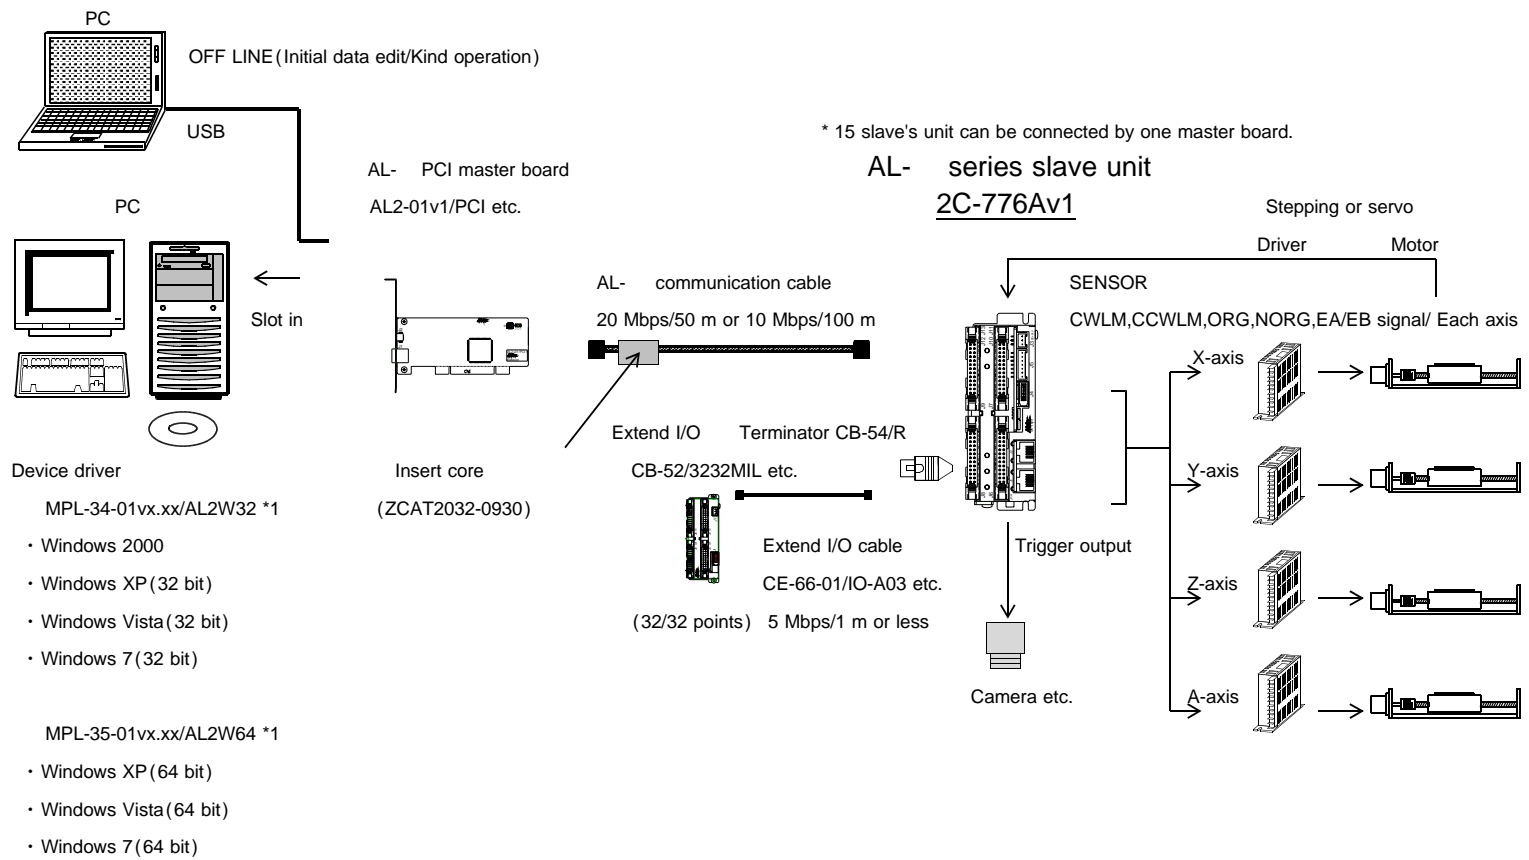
PC

OFF LINE(Initial data edit/Kind operation)

USB

* 15 slave's unit can be connected by one master board.

AL- PCI master board

AL2-01v1/PCI etc.

AL- series slave unit

2C-776Av1

PC

Stepping or servo

Driver Motor

AL- communication cable

20 Mbps/50 m or 10 Mbps/100 m

SENSOR

CWLM,CCWLM,ORG,NORG,EA/EB signal/ Each axis

Slot in

X-axis

Extend I/O Terminator CB-54/R

CB-52/3232MIL etc.

Device driver

Insert core

(ZCAT2032-0930)

MPL-34-01vx.xx/AL2W32 *1

Y-axis

・Windows 2000

・Windows XP(32 bit)

・Windows Vista(32 bit)

・Windows 7(32 bit)

Extend I/O cable

CE-66-01/IO-A03 etc.

(32/32 points) 5 Mbps/1 m or less

Trigger output

Z-axis

Camera etc.

A-axis

MPL-35-01vx.xx/AL2W64 *1

・Windows XP(64 bit)

・Windows Vista(64 bit)

・Windows 7(64 bit)